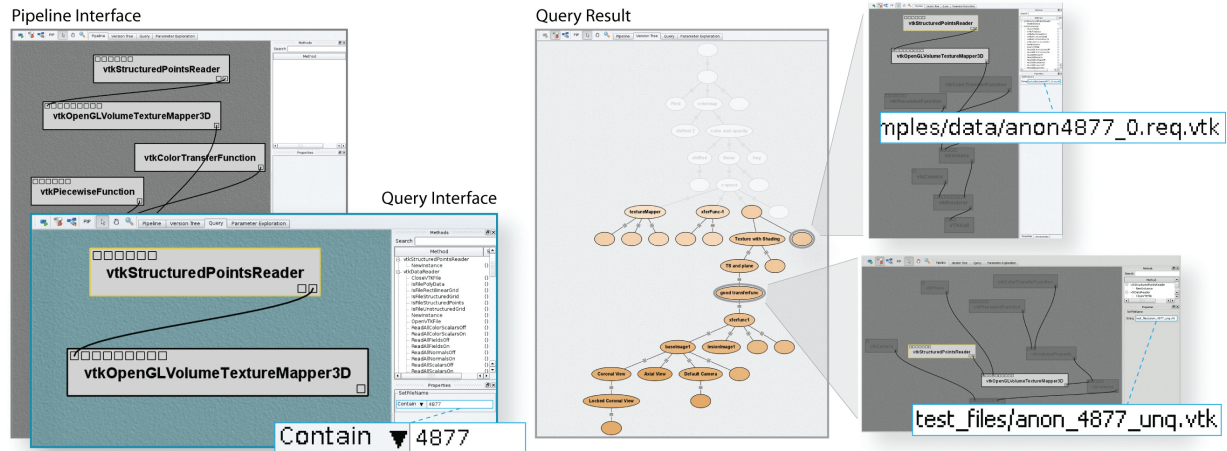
Pipeline Interface

Pipeline Version Tree Query Parameter Exploration

Methods

Search

Method

vtkStructuredPointsReader

vtkOpenGLVolumeTextureMapper3D

vtkColorTransferFunction

Properties

vtkPiecewiseFunction

Query Interface

Pipeline Version Tree Query Parameter Exploration

Methods

Search

Method

vtkStructuredPointsReader

vtkOpenGLVolumeTextureMapper3D

vtkStructuredPointsReader
NewInstance
vtkDataReader
CloseVTKFile
IsFilePolyData
IsFileRectilinearGrid
IsFileStructuredGrid
IsFileStructuredPoints
IsFileUnstructuredGrid
NewInstance
OpenVTKFile
ReadAllColorScalarsOff
ReadAllColorScalarsOn
ReadAllFieldsOff
ReadAllFieldsOn
ReadAllNormalsOff
ReadAllNormalsOn
ReadAllScalarsOff
ReadAllScalarsOn

Properties

SetFileName

Contain ▼ 4877

Contain ▼ 4877

Query Result

Pipeline Version Tree Query Parameter Exploration

textureMapper

xferFunc-1

Texture with Shading

Tilt and plane

good transferfunc

xferfunc1

baseImage1

lesionImage1

Coronal View

Axial View

Default Camera

Locked Coronal View

vtkStructuredPointsReader

vtkOpenGLVolumeTextureMapper3D

mples/data/anon4877_0.req.vtk

vtkStructuredPointsReader

vtkOpenGLVolumeTextureMapper3D

test_files/anon_4877_unq.vtk